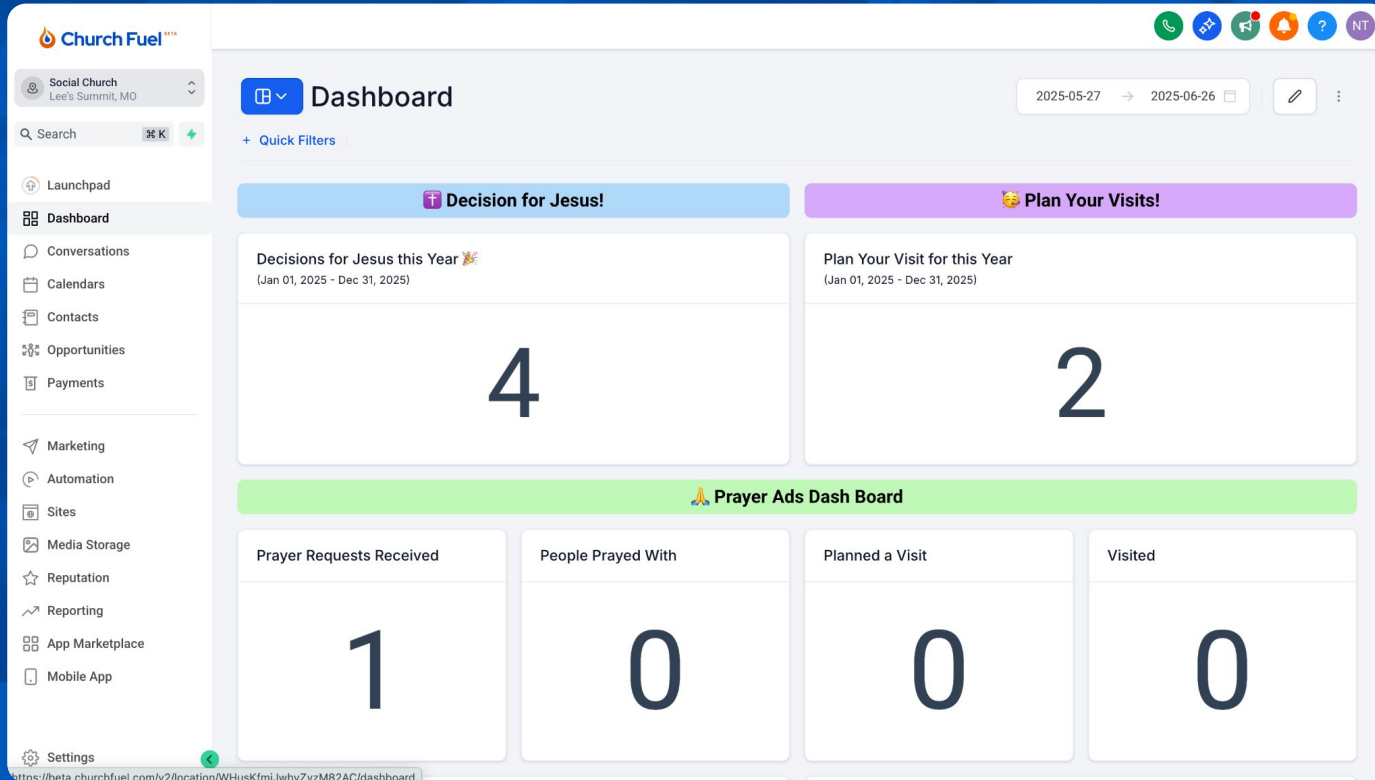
Church Fuel BETA

Social Church
Lee's Summit, MO

Search ⌘ K

Launchpad
Dashboard
Conversations
Calendars
Contacts
Opportunities
Payments

Marketing
Automation
Sites
Media Storage
Reputation
Reporting
App Marketplace
Mobile App

Settings

https://beta.churchfuel.com/v2/location/WHusKfmjJwhyZyzM82AC/dashboard

NT

Dashboard

2025-05-27 → 2025-06-26

+ Quick Filters

✝️ Decision for Jesus!

🥳 Plan Your Visits!

Decisions for Jesus this Year 🎉
(Jan 01, 2025 - Dec 31, 2025)

4

Plan Your Visit for this Year
(Jan 01, 2025 - Dec 31, 2025)

2

🙏 Prayer Ads Dash Board

Prayer Requests Received

1

People Prayed With

0

Planned a Visit

0

Visited

0